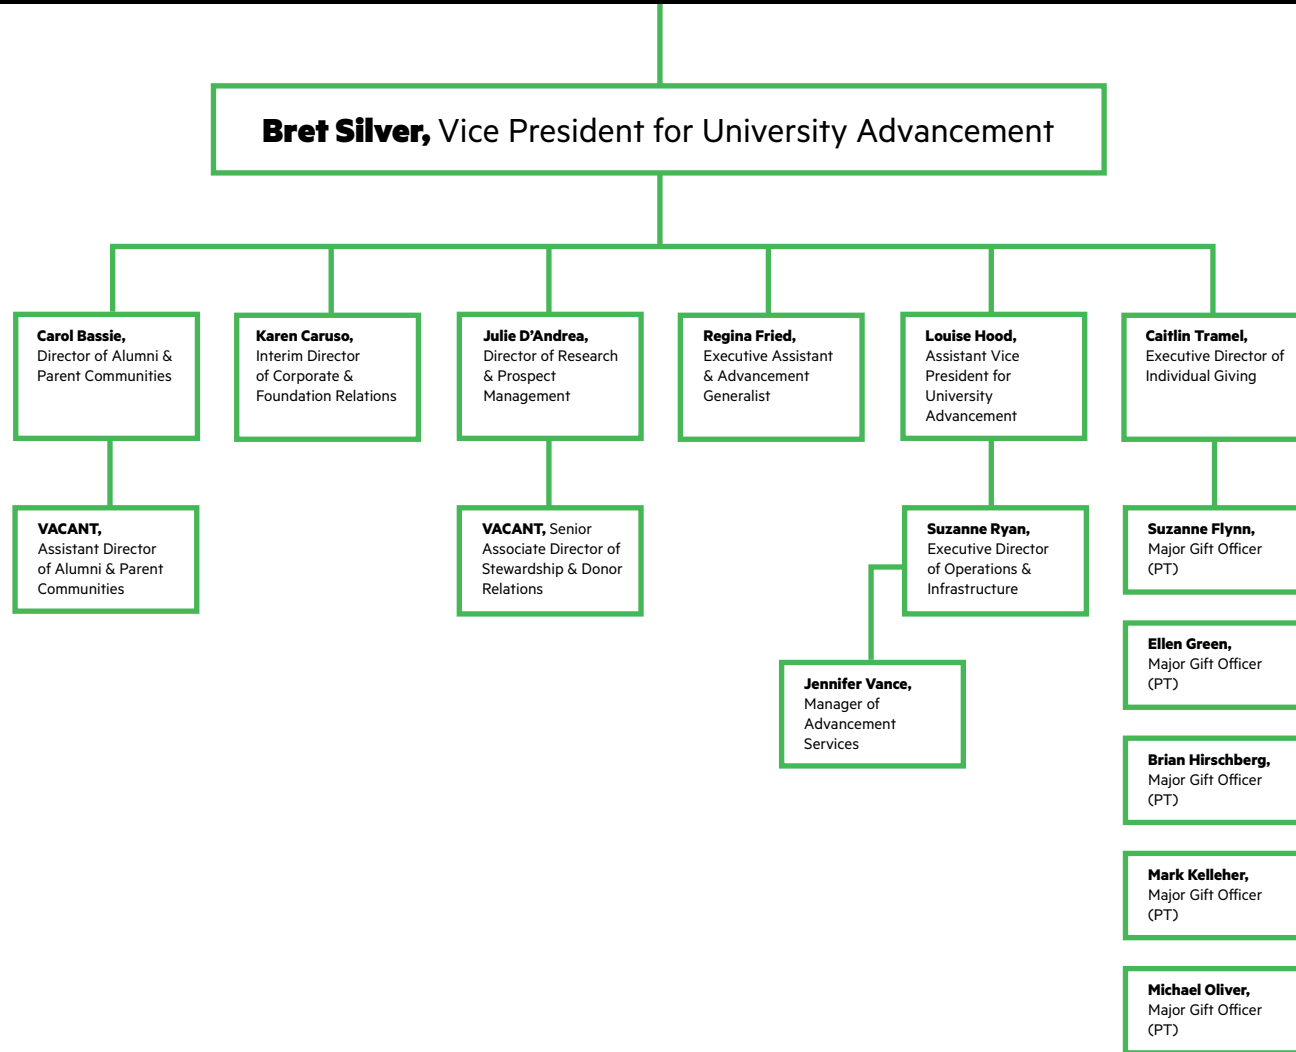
**Bret Silver,** Vice President for University Advancement

**Carol Bassie,** Director of Alumni & Parent Communities

**VACANT,** Assistant Director of Alumni & Parent Communities

**Karen Caruso,** Interim Director of Corporate & Foundation Relations

**Julie D'Andrea,** Director of Research & Prospect Management

**VACANT,** Senior Associate Director of Stewardship & Donor Relations

**Regina Fried,** Executive Assistant & Advancement Generalist

**Louise Hood,** Assistant Vice President for University Advancement

**Suzanne Ryan,** Executive Director of Operations & Infrastructure

**Jennifer Vance,** Manager of Advancement Services

**Caitlin Tramel,** Executive Director of Individual Giving

**Suzanne Flynn,** Major Gift Officer (PT)

**Ellen Green,** Major Gift Officer (PT)

**Brian Hirschberg,** Major Gift Officer (PT)

**Mark Kelleher,** Major Gift Officer (PT)

**Michael Oliver,** Major Gift Officer (PT)